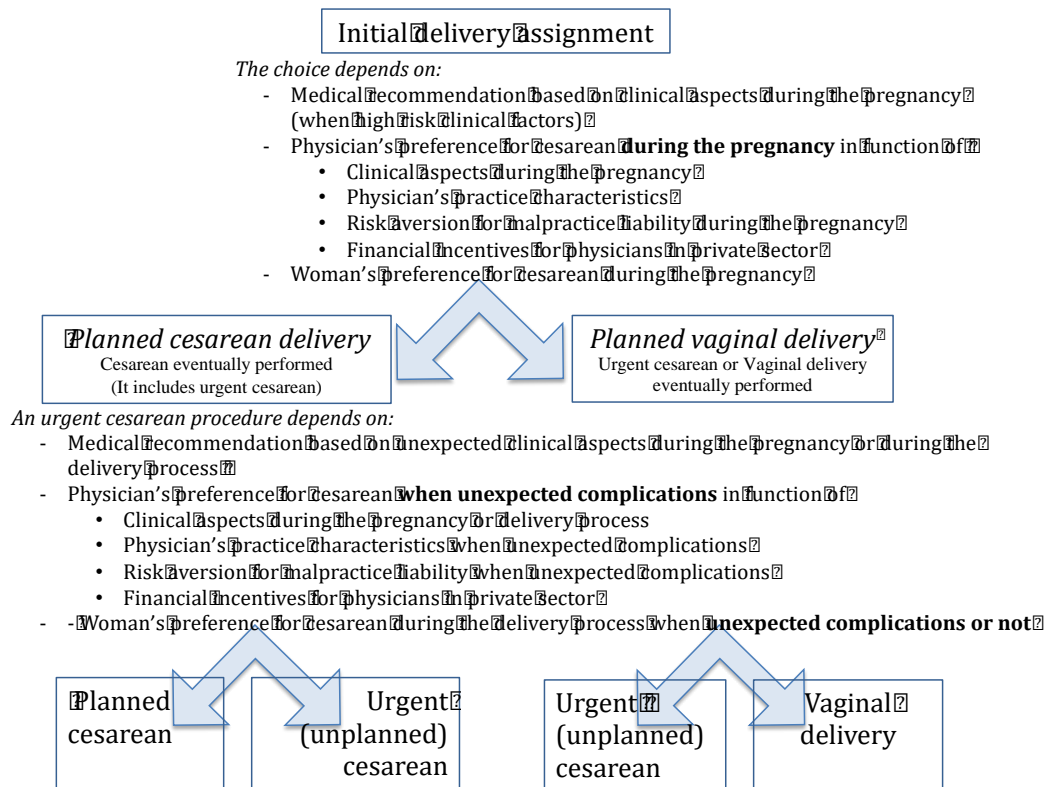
Initial delivery assignment

*The choice depends on:*

- Medical recommendation based on clinical aspects during the pregnancy (when high risk clinical factors)
- Physician's preference for cesarean **during the pregnancy** in function of:
  - Clinical aspects during the pregnancy
  - Physician's practice characteristics
  - Risk aversion for malpractice liability during the pregnancy
  - Financial incentives for physicians in private sector
- Woman's preference for cesarean during the pregnancy

*Planned cesarean delivery*
Cesarean eventually performed
(It includes urgent cesarean)

*Planned vaginal delivery*
Urgent cesarean or Vaginal delivery eventually performed

*An urgent cesarean procedure depends on:*

- Medical recommendation based on unexpected clinical aspects during the pregnancy or during the delivery process
- Physician's preference for cesarean **when unexpected complications** in function of:
  - Clinical aspects during the pregnancy or delivery process
  - Physician's practice characteristics when unexpected complications
  - Risk aversion for malpractice liability when unexpected complications
  - Financial incentives for physicians in private sector
- Woman's preference for cesarean during the delivery process when **unexpected complications or not**

Planned cesarean

Urgent (unplanned) cesarean

Urgent (unplanned) cesarean

Vaginal delivery